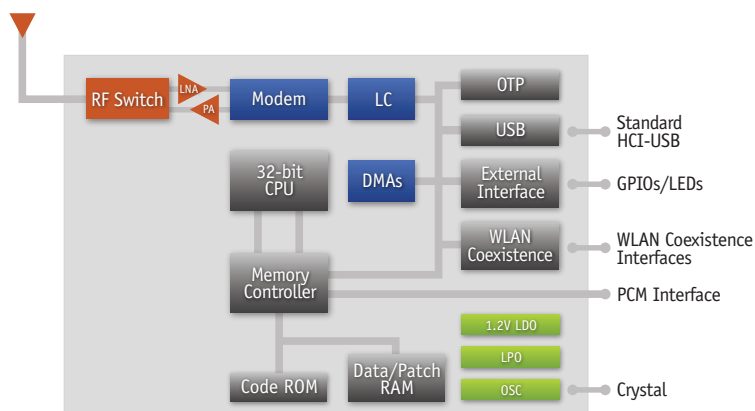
RF Switch

LNA

PA

Modem

LC

OTP

USB

Standard HCI-USB

32-bit CPU

DMAs

External Interface

GPIOs/LEDs

WLAN Coexistence

WLAN Coexistence Interfaces

Memory Controller

PCM Interface

1.2V LDO

LPO

Code ROM

Data/Patch RAM

OSC

Crystal